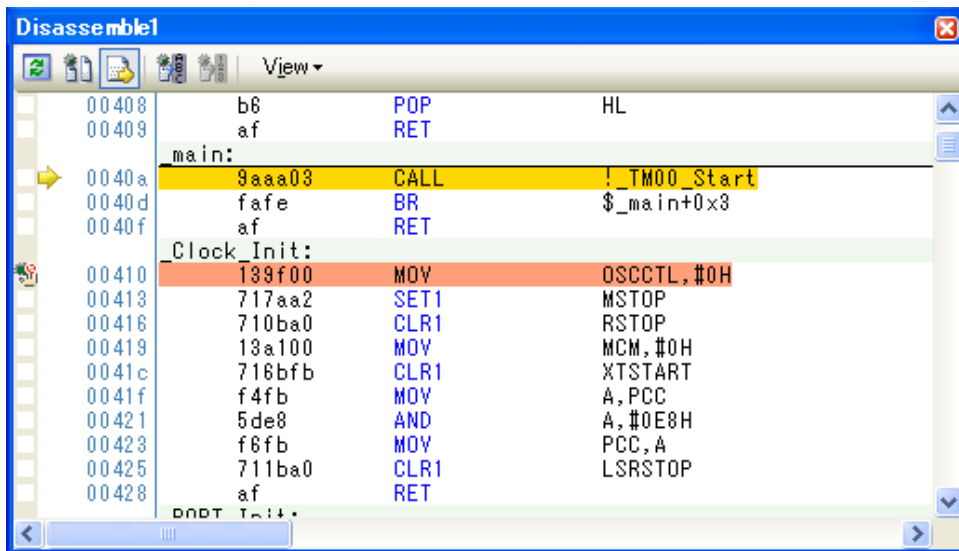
Disassemble1

View▾

| | | | |
|---|---|---|---|
| 00408 | b6 | POP | HL |
| 00409 | af | RET | |
| | _main: | | |
| 0040a | 9aaa03 | CALL | !_TM00_Start |
| 0040d | fafe | BR | $_main+0x3 |
| 0040f | af | RET | |
| | _Clock_Init: | | |
| 00410 | 139f00 | MOV | OSCCTL,#0H |
| 00413 | 717aa2 | SET1 | MSTOP |
| 00416 | 710ba0 | CLR1 | RSTOP |
| 00419 | 13a100 | MOV | MCM,#0H |
| 0041c | 716bfb | CLR1 | XTSTART |
| 0041f | f4fb | MOV | A,PCC |
| 00421 | 5de8 | AND | A,#0E8H |
| 00423 | f6fb | MOV | PCC,A |
| 00425 | 711ba0 | CLR1 | LSRSTOP |
| 00428 | af | RET | |
| | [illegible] | | |